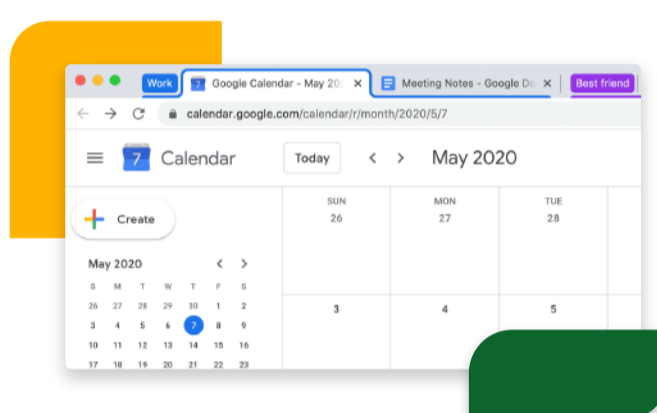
Work | Google Calendar - May 20 × | Meeting Notes - Google Do × | Best friend

calendar.google.com/calendar/r/month/2020/5/7

7 Calendar

Today < > May 2020

Create

May 2020 < >

| S | M | T | W | T | F | S |
|---|---|---|---|---|---|---|
| 26 | 27 | 28 | 29 | 30 | 1 | 2 |
| 3 | 4 | 5 | 6 | 7 | 8 | 9 |
| 10 | 11 | 12 | 13 | 14 | 15 | 16 |
| 17 | 18 | 19 | 20 | 21 | 22 | 23 |

| SUN | MON | TUE |
|---|---|---|
| 26 | 27 | 28 |
| 3 | 4 | 5 |